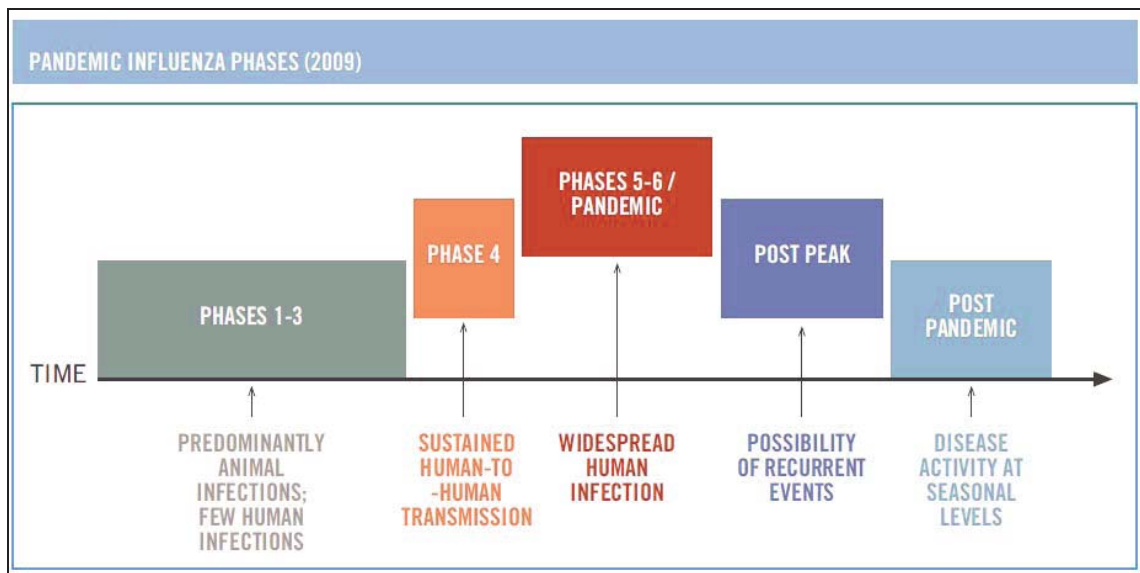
PANDEMIC INFLUENZA PHASES (2009)

PHASES 1-3

PHASE 4

PHASES 5-6 / PANDEMIC

POST PEAK

POST PANDEMIC

TIME

PREDOMINANTLY ANIMAL INFECTIONS; FEW HUMAN INFECTIONS

SUSTAINED HUMAN-TO -HUMAN TRANSMISSION

WIDESPREAD HUMAN INFECTION

POSSIBILITY OF RECURRENT EVENTS

DISEASE ACTIVITY AT SEASONAL LEVELS